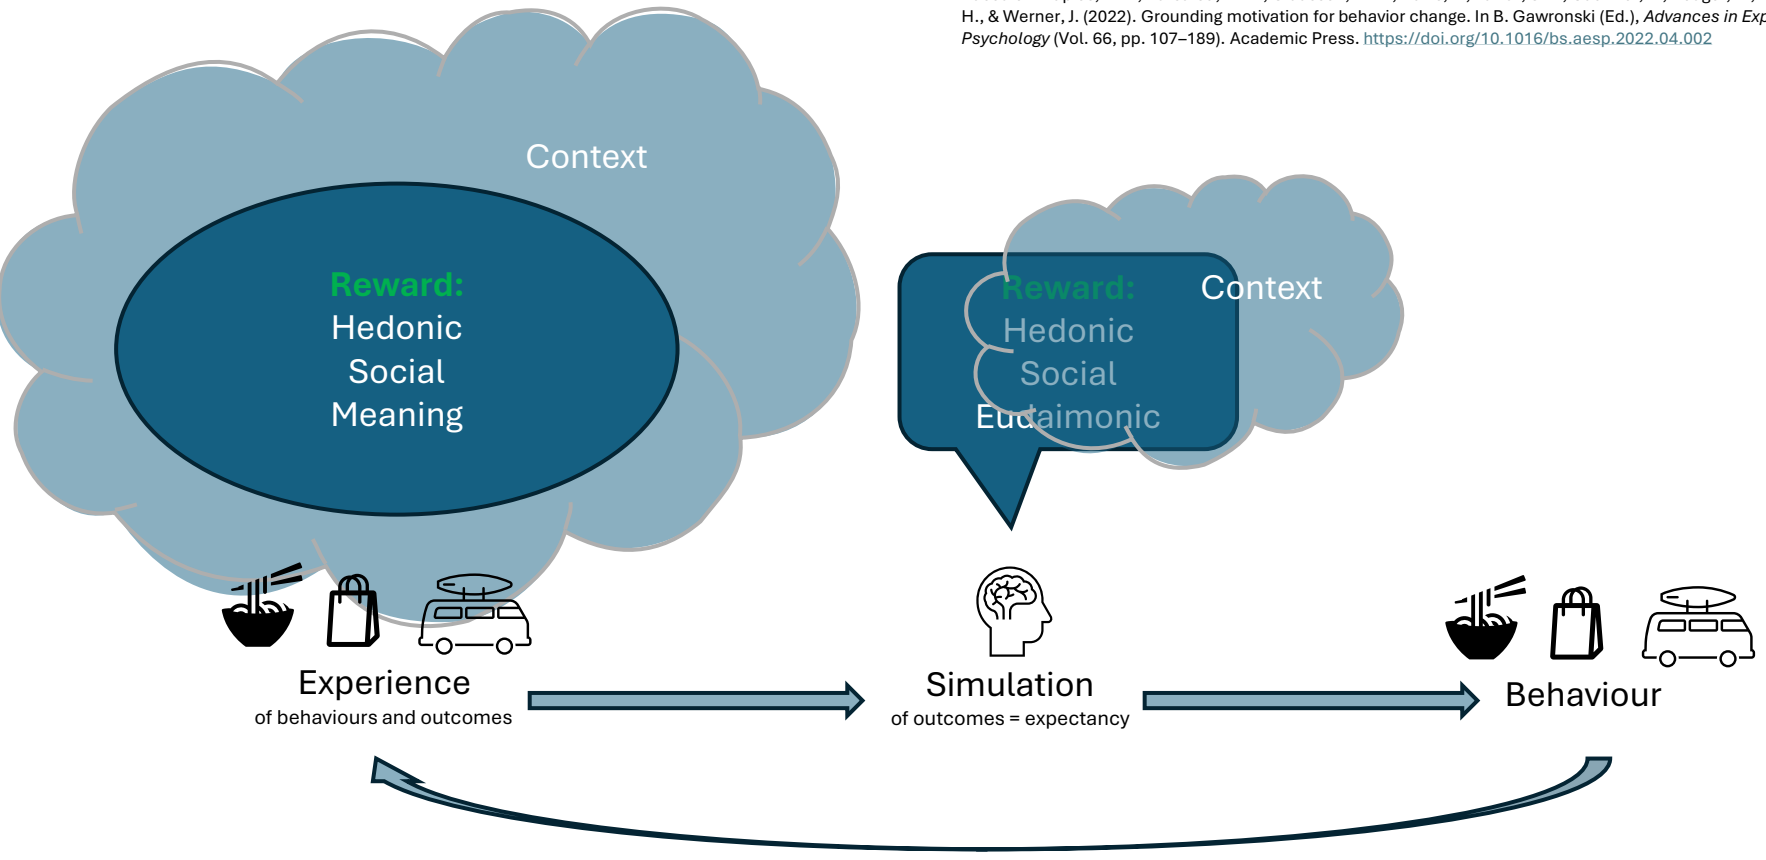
H., & Werner, J. (2022). Grounding motivation for behavior change. In B. Gawronski (Ed.), *Advances in Exp* *Psychology* (Vol. 66, pp. 107–189). Academic Press. https://doi.org/10.1016/bs.aesp.2022.04.002

Context

Reward:
Hedonic
Social
Meaning

Reward:
Hedonic
Social
Eudaimonic

Context

Experience
of behaviours and outcomes

Simulation
of outcomes = expectancy

Behaviour